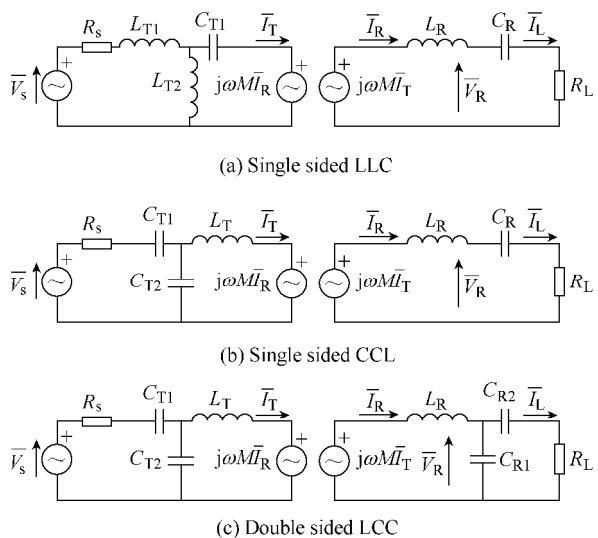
$R_s$ $L_{T1}$ $C_{T1}$ $\overline{I_T}$ $\overline{V_s}$ $L_{T2}$ $j\omega M\overline{I}_R$ $\overline{I_R}$ $L_R$ $C_R$ $\overline{I_L}$ $j\omega M\overline{I}_T$ $\overline{V_R}$ $R_L$

(a) Single sided LLC

$R_s$ $C_{T1}$ $L_T$ $\overline{I_T}$ $\overline{V_s}$ $C_{T2}$ $j\omega M\overline{I}_R$ $\overline{I_R}$ $L_R$ $C_R$ $\overline{I_L}$ $j\omega M\overline{I}_T$ $\overline{V_R}$ $R_L$

(b) Single sided CCL

$R_s$ $C_{T1}$ $L_T$ $\overline{I_T}$ $\overline{V_s}$ $C_{T2}$ $j\omega M\overline{I}_R$ $\overline{I_R}$ $L_R$ $C_{R2}$ $\overline{I_L}$ $j\omega M\overline{I}_T$ $\overline{V_R}$ $C_{R1}$ $R_L$

(c) Double sided LCC